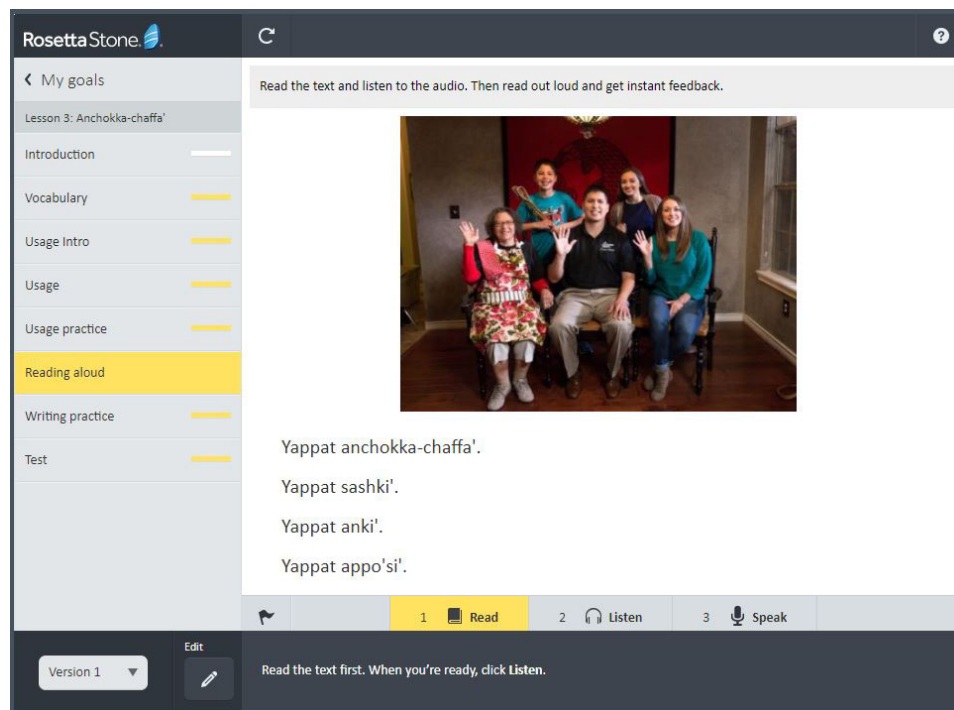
Rosetta Stone.

‹ My goals

Lesson 3: Anchokka-chaffa'

Introduction

Vocabulary

Usage Intro

Usage

Usage practice

Reading aloud

Writing practice

Test

Read the text and listen to the audio. Then read out loud and get instant feedback.

Yappat anchokka-chaffa'.

Yappat sashki'.

Yappat anki'.

Yappat appo'si'.

1 Read

2 Listen

3 Speak

Version 1

Edit

Read the text first. When you're ready, click **Listen**.